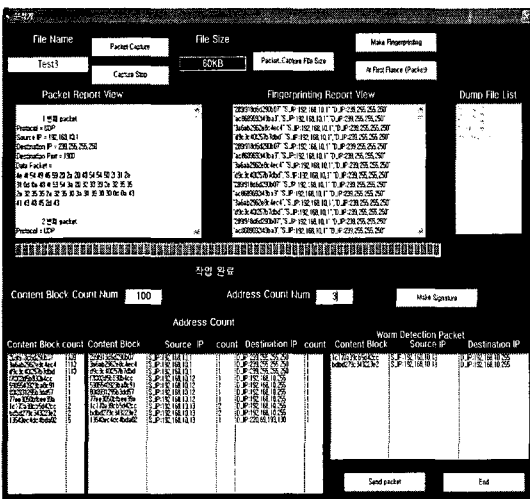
File Name

Packet Capture

Test3

Capture Stop

File Size

60KB

Packet Capture File Size

Make Fingerprinting

At First Plance (Packet)

Packet Report View

1 번째 packet
Protocol = UDP
Source IP = 192.168.10.1
Destination IP = 239.255.255.250
Destination Port = 1900
Data Packet =
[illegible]

2 번째 packet
Protocol = UDP

Fingerprinting Report View

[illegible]

Dump File List

작업 완료

Content Block Count Num 100

Address Count Num 3

Make Signature

Address Count

| Content Block | count | Content Block | Source IP | count | Destination IP | count |
|---|---|---|---|---|---|---|
| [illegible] | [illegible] | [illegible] | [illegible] | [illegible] | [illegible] | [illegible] |

Worm Detection Packet

| Content Block | Source IP | Destination IP |
|---|---|---|
| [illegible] | S.IP:192.168.10.13 | D.IP:192.168.10.255 |
| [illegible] | S.IP:192.168.10.13 | D.IP:192.168.10.255 |

Send packet

End